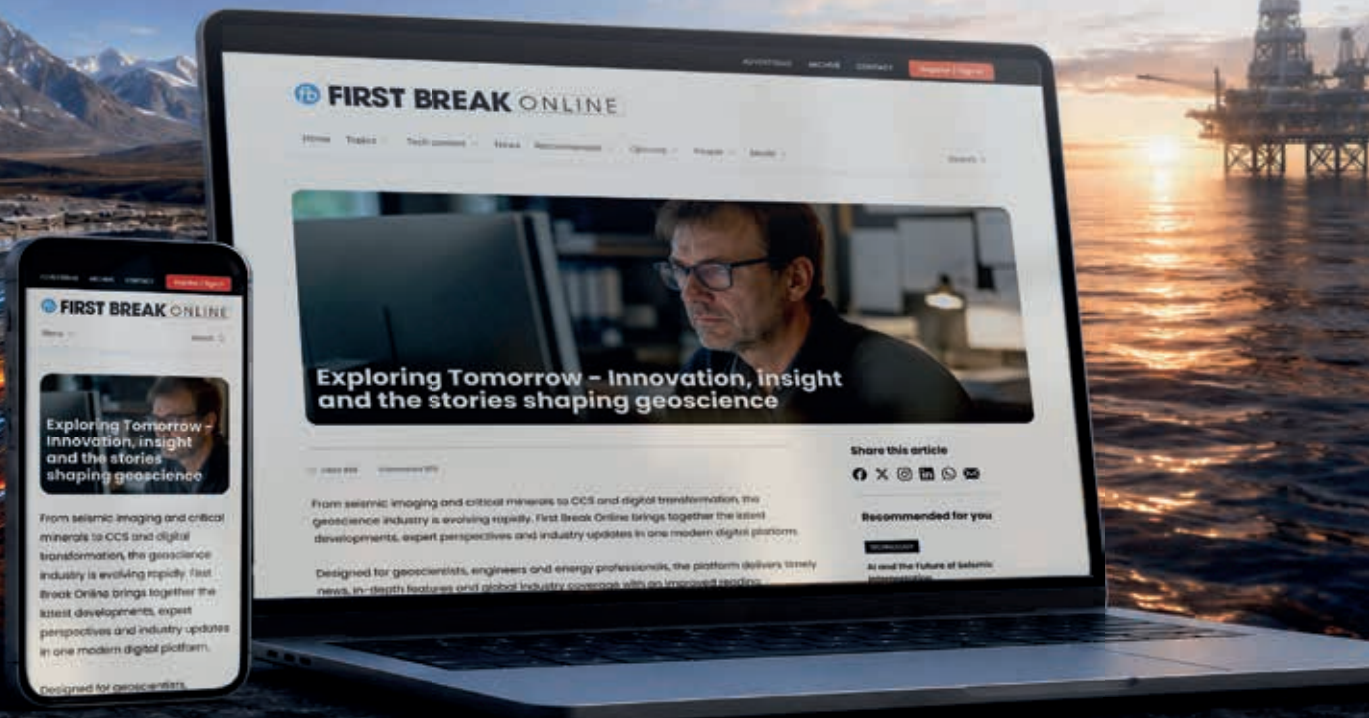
ADVERTISE ARCHIVE CONTACT Register | Sign in

FIRST BREAK ONLINE

Home Topics Tech content News Recommended Opinions People Media Search

Exploring Tomorrow - Innovation, insight and the stories shaping geoscience

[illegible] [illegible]

From seismic imaging and critical minerals to CCS and digital transformation, the geoscience industry is evolving rapidly. First Break Online brings together the latest developments, expert perspectives and industry updates in one modern digital platform.

Designed for geoscientists, engineers and energy professionals, the platform delivers timely news, in-depth features and global industry coverage with an improved reading

Share this article

Recommended for you

TECHNOLOGY

AI and the Future of Seismic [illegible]

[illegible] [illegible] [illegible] Register | Sign in

FIRST BREAK ONLINE

Menu Search

Exploring Tomorrow - Innovation, insight and the stories shaping geoscience

From seismic imaging and critical minerals to CCS and digital transformation, the geoscience industry is evolving rapidly. First Break Online brings together the latest developments, expert perspectives and industry updates in one modern digital platform.

Designed for geoscientists,